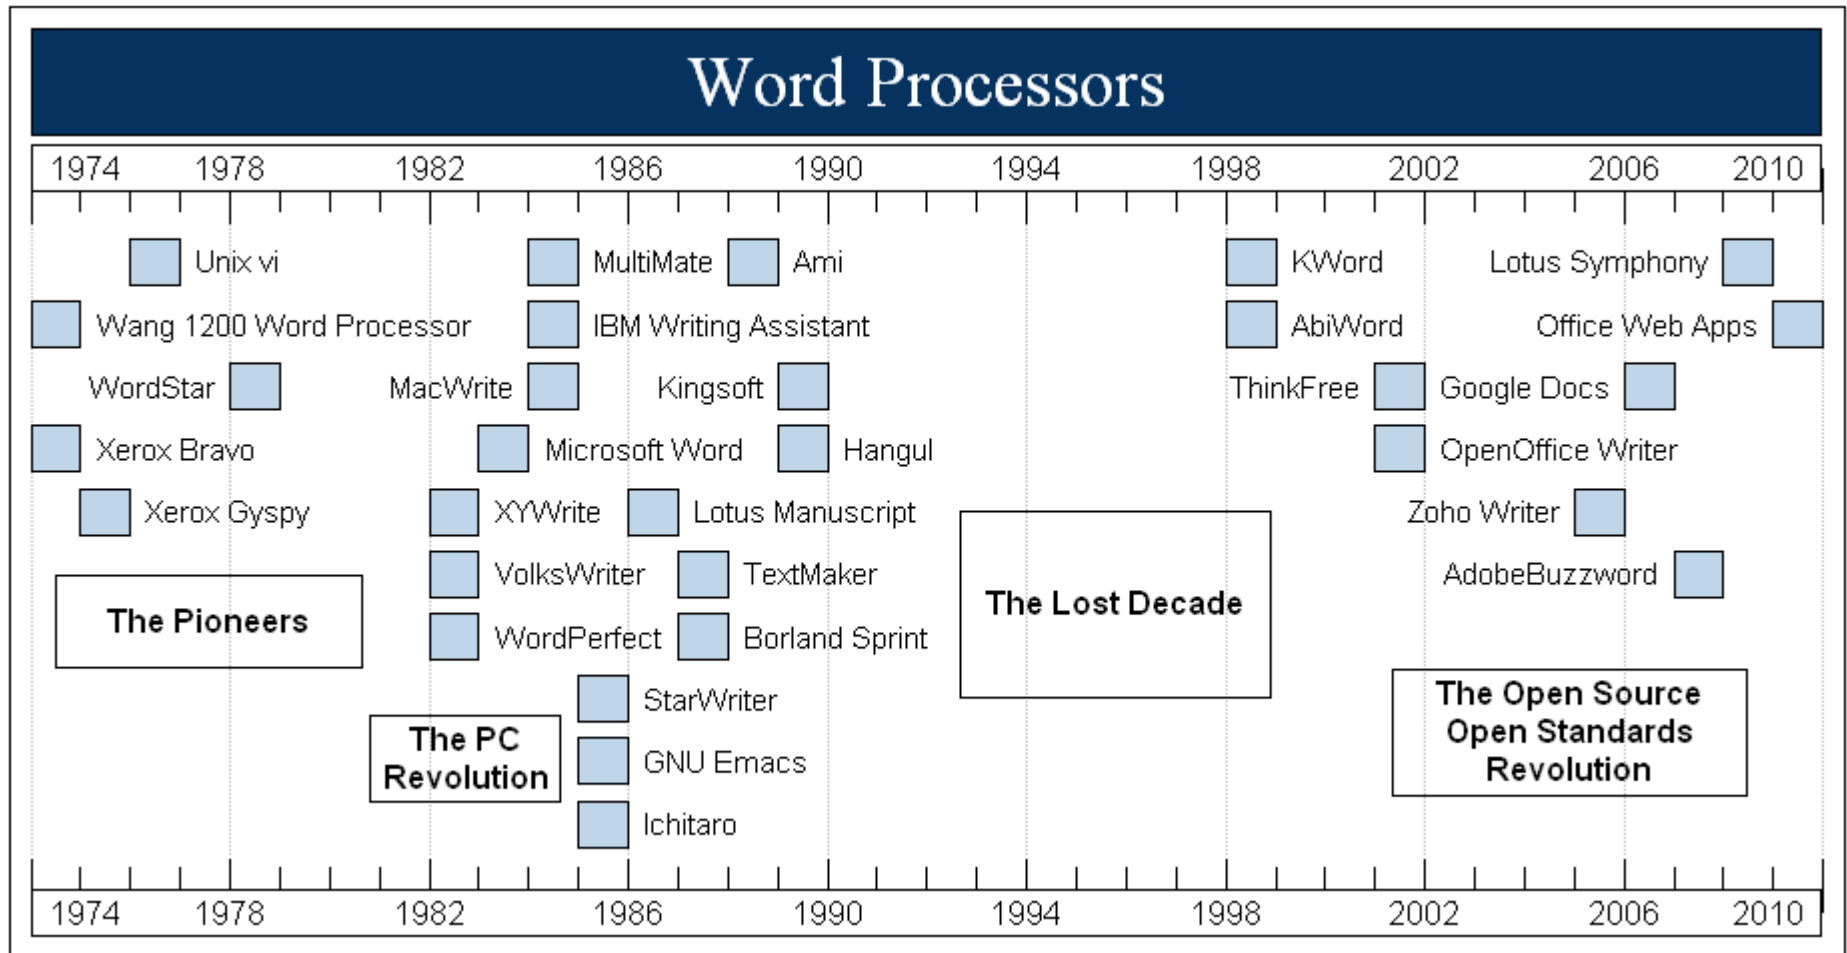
Word Processors

1974 1978 1982 1986 1990 1994 1998 2002 2006 2010

Unix vi
Wang 1200 Word Processor
WordStar
Xerox Bravo
Xerox Gyspy

The Pioneers

MultiMate
Ami
IBM Writing Assistant
MacWrite
Kingsoft
Microsoft Word
Hangul
XYWrite
Lotus Manuscript
VolksWriter
TextMaker
WordPerfect
Borland Sprint
StarWriter
GNU Emacs
Ichitaro

The PC Revolution

The Lost Decade

KWord
Lotus Symphony
AbiWord
Office Web Apps
ThinkFree
Google Docs
OpenOffice Writer
Zoho Writer
AdobeBuzzword

The Open Source Open Standards Revolution

1974 1978 1982 1986 1990 1994 1998 2002 2006 2010